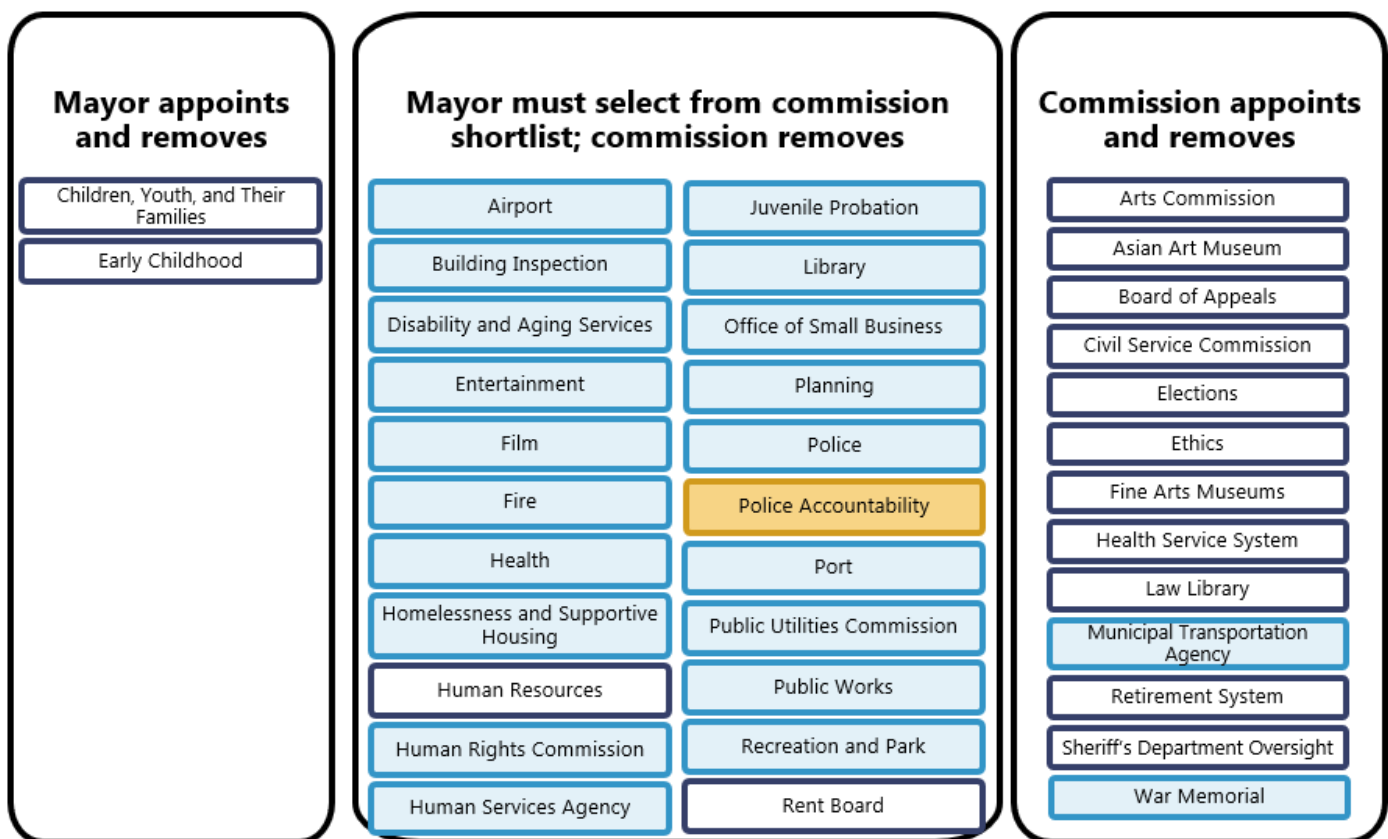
Mayor appoints and removes

Children, Youth, and Their Families

Early Childhood

Mayor must select from commission shortlist; commission removes

Airport

Building Inspection

Disability and Aging Services

Entertainment

Film

Fire

Health

Homelessness and Supportive Housing

Human Resources

Human Rights Commission

Human Services Agency

Juvenile Probation

Library

Office of Small Business

Planning

Police

Police Accountability

Port

Public Utilities Commission

Public Works

Recreation and Park

Rent Board

Commission appoints and removes

Arts Commission

Asian Art Museum

Board of Appeals

Civil Service Commission

Elections

Ethics

Fine Arts Museums

Health Service System

Law Library

Municipal Transportation Agency

Retirement System

Sheriff's Department Oversight

War Memorial